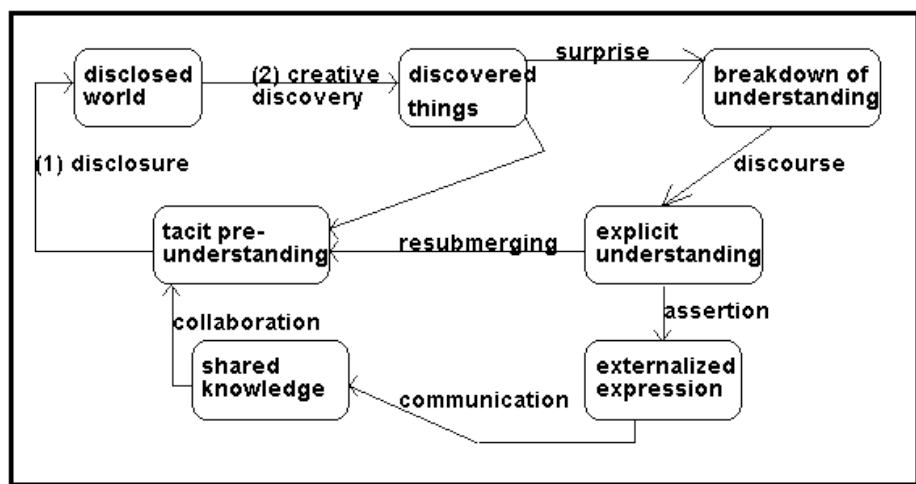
disclosed world

(2) creative discovery

discovered things

surprise

breakdown of understanding

(1) disclosure

discourse

tacit pre-understanding

resubmerging

explicit understanding

assertion

collaboration

shared knowledge

communication

externalized expression